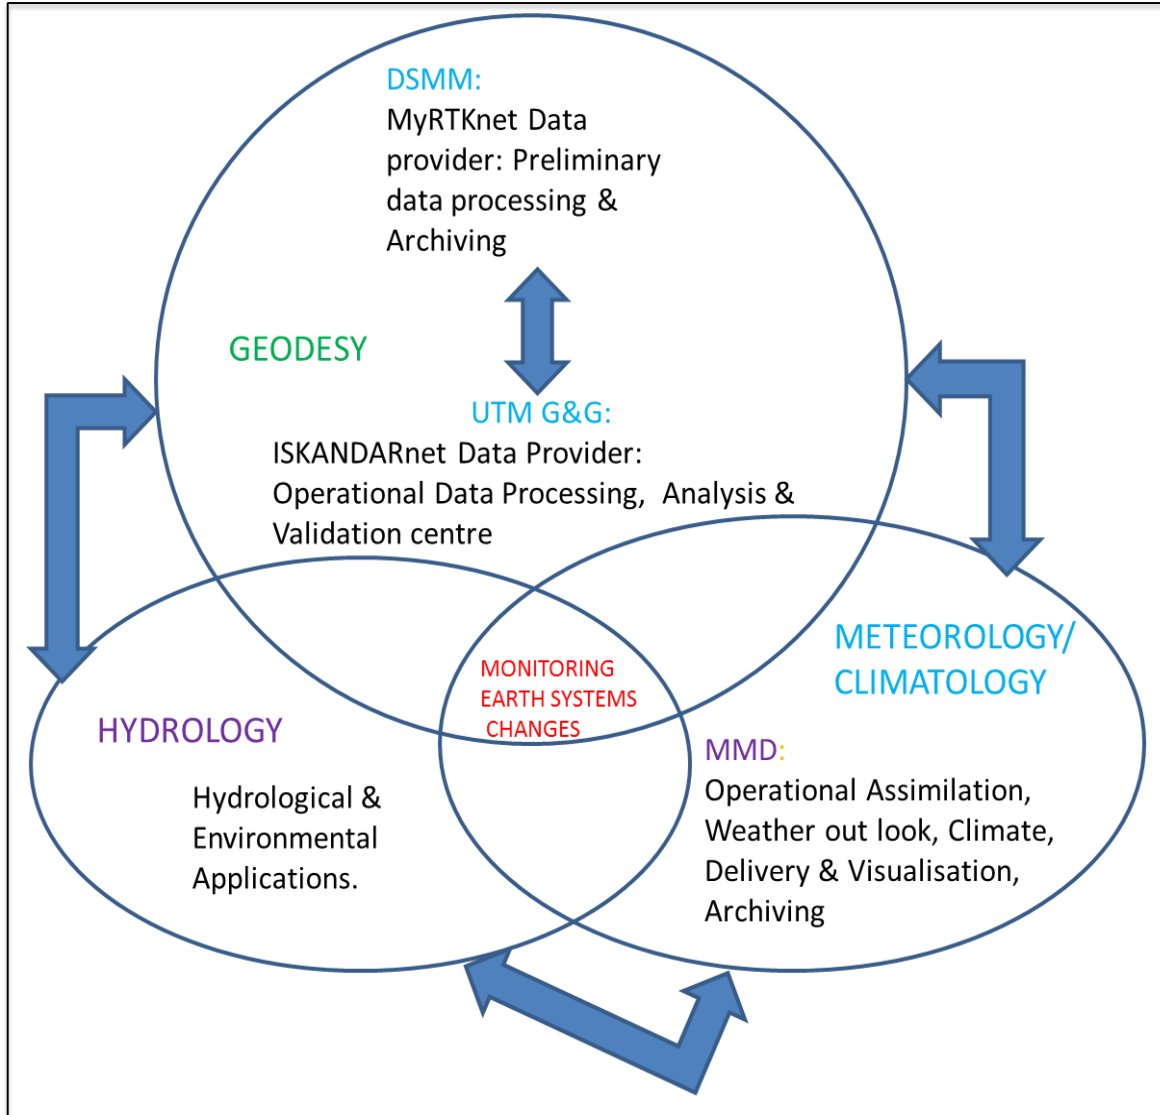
DSMM:
MyRTKnet Data provider: Preliminary data processing & Archiving

GEODESY

UTM G&G:
ISKANDARnet Data Provider: Operational Data Processing, Analysis & Validation centre

METEOROLOGY/ CLIMATOLOGY

MONITORING EARTH SYSTEMS CHANGES

HYDROLOGY

Hydrological & Environmental Applications.

MMD:
Operational Assimilation, Weather out look, Climate, Delivery & Visualisation, Archiving